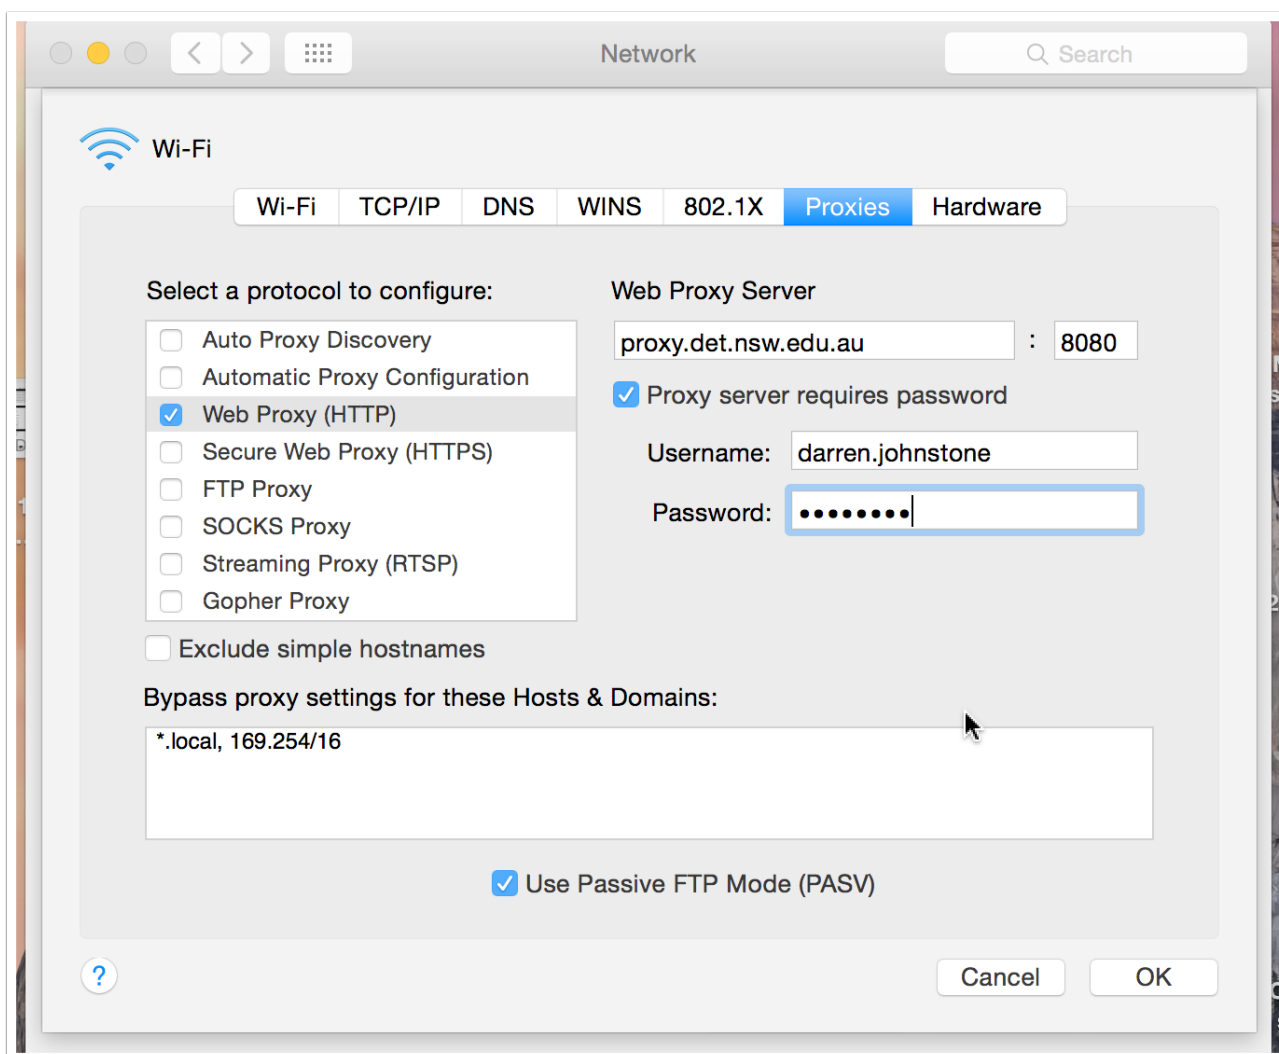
Network

Search

Wi-Fi

Wi-Fi | TCP/IP | DNS | WINS | 802.1X | Proxies | Hardware

Select a protocol to configure:

Auto Proxy Discovery
Automatic Proxy Configuration
Web Proxy (HTTP)
Secure Web Proxy (HTTPS)
FTP Proxy
SOCKS Proxy
Streaming Proxy (RTSP)
Gopher Proxy

Web Proxy Server

proxy.det.nsw.edu.au : 8080

Proxy server requires password

Username: darren.johnstone

Password: ••••••••

Exclude simple hostnames

Bypass proxy settings for these Hosts & Domains:

*.local, 169.254/16

Use Passive FTP Mode (PASV)

?

Cancel

OK